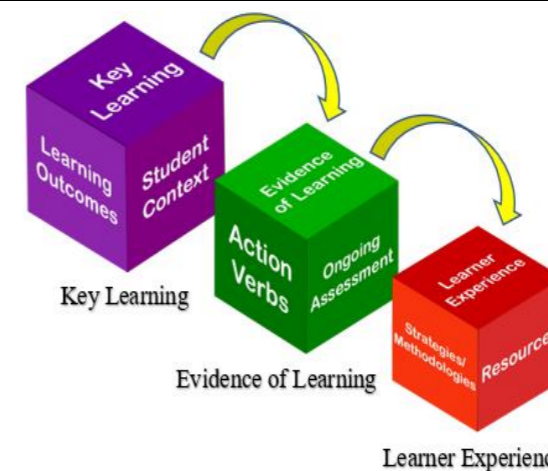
Key Learning

Learning Outcomes

Student Context

Key Learning

Evidence of Learning

Action Verbs

Ongoing Assessment

Evidence of Learning

Learner Experience

Strategies/ Methodologies

Resource

Learner Experienc